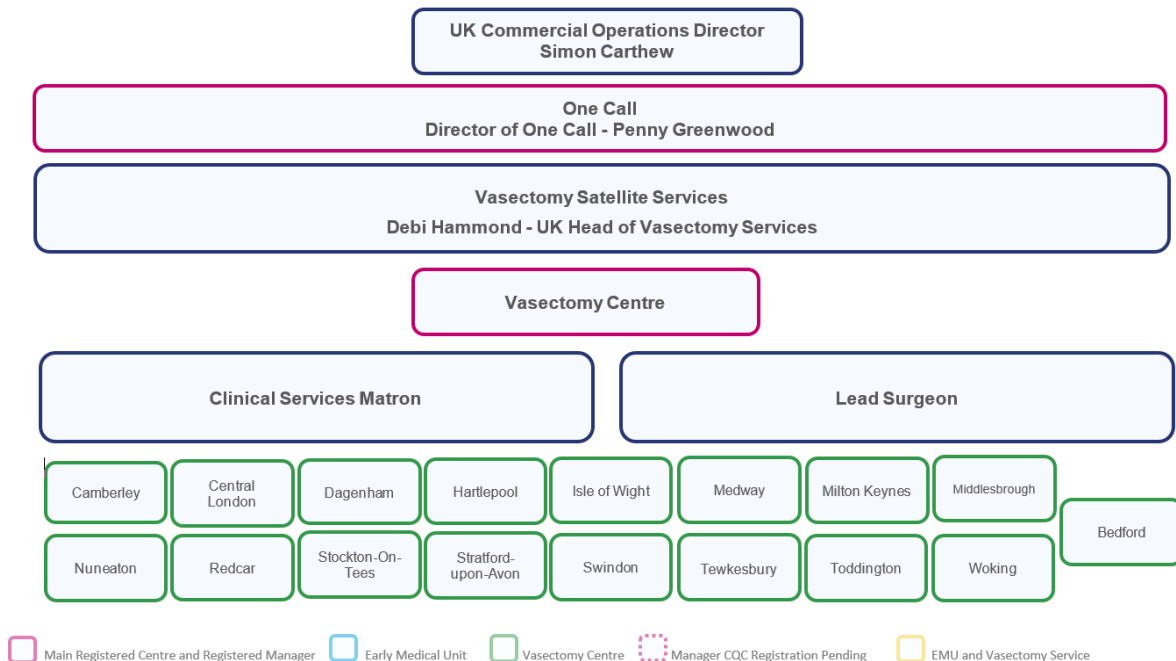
UK Commercial Operations Director
Simon Carthew

One Call
Director of One Call - Penny Greenwood

Vasectomy Satellite Services
Debi Hammond - UK Head of Vasectomy Services

Vasectomy Centre

Clinical Services Matron

Lead Surgeon

Camberley

Central London

Dagenham

Hartlepool

Isle of Wight

Medway

Milton Keynes

Middlesbrough

Bedford

Nuneaton

Redcar

Stockton-On-Tees

Stratford-upon-Avon

Swindon

Tewkesbury

Toddington

Woking

Main Registered Centre and Registered Manager

Early Medical Unit

Vasectomy Centre

Manager CQC Registration Pending

EMU and Vasectomy Service